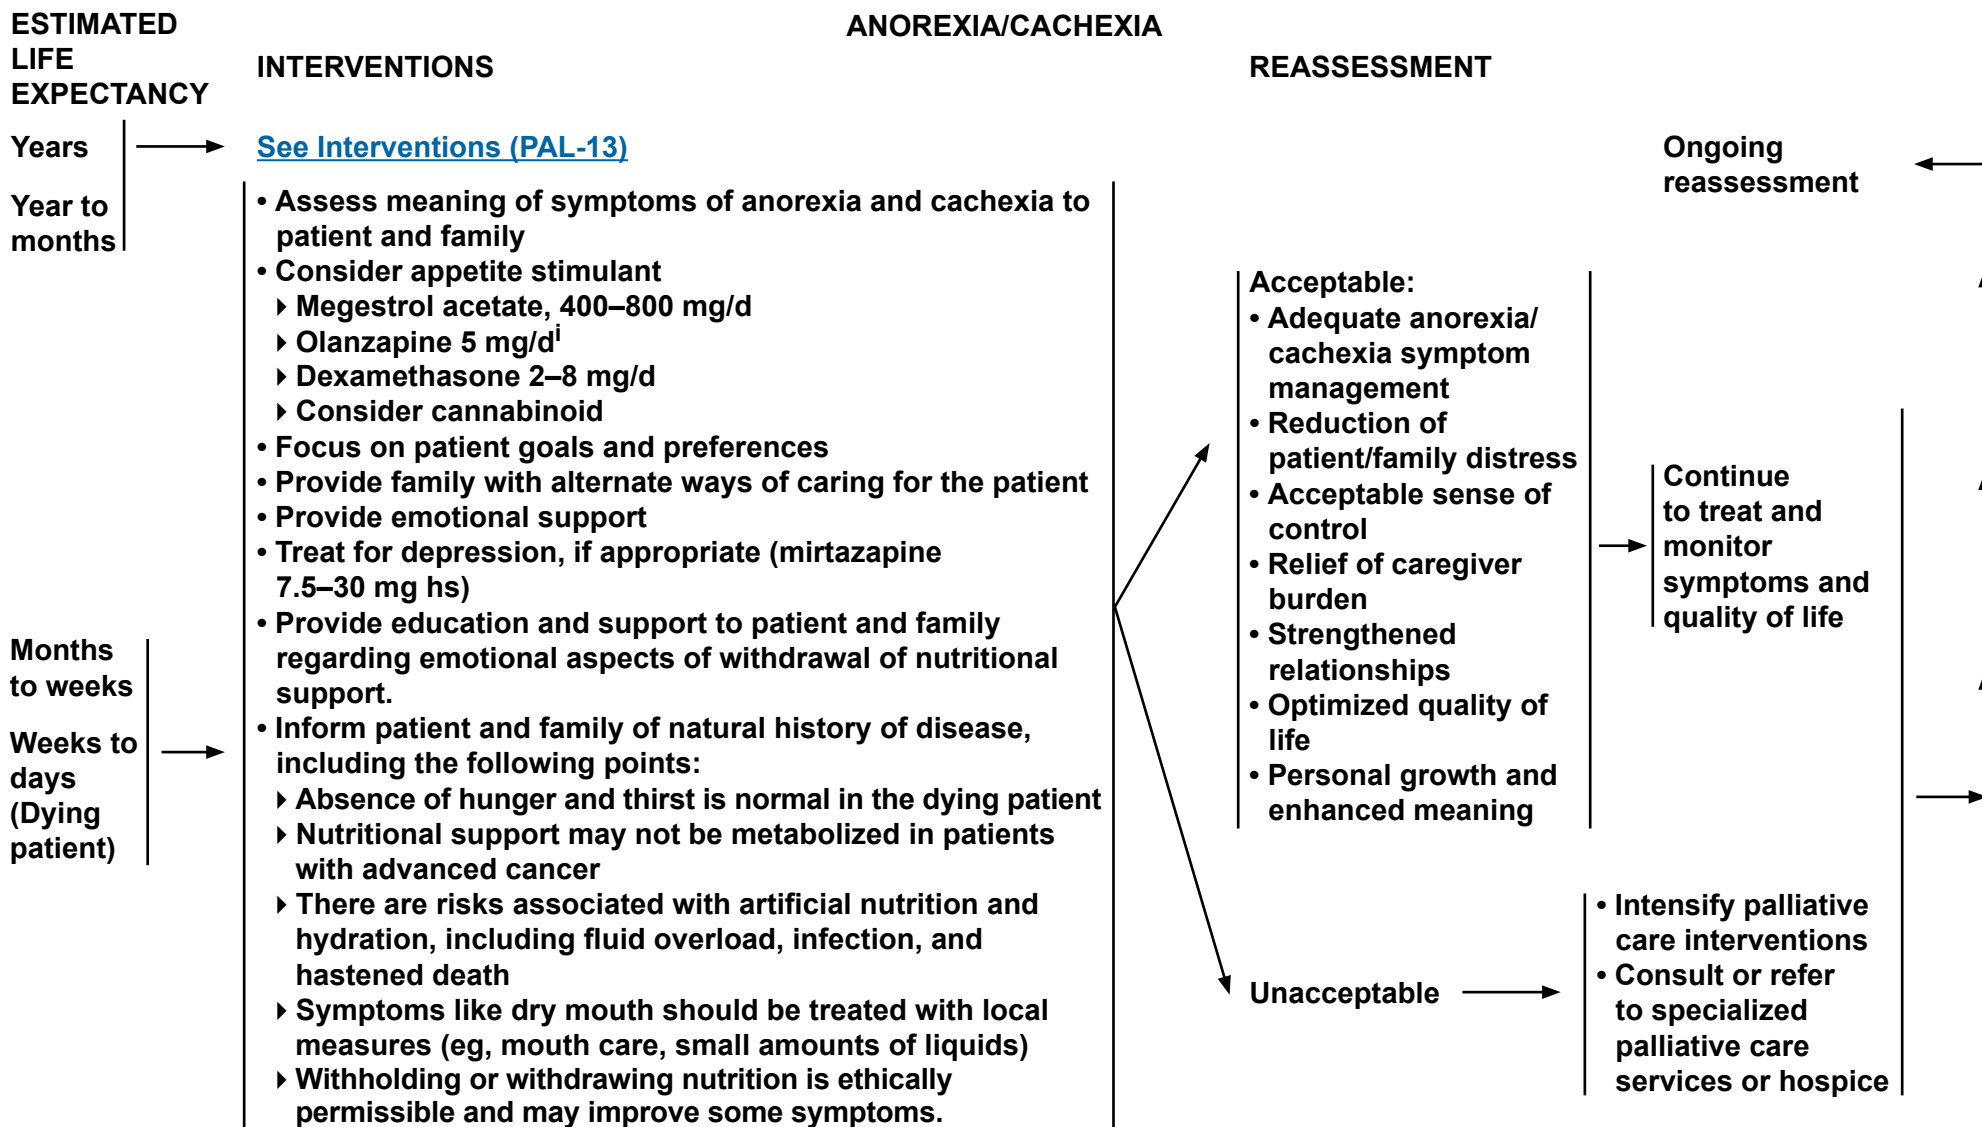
ANOREXIA/CACHEXIA

ESTIMATED LIFE EXPECTANCY

INTERVENTIONS

REASSESSMENT

Years

Year to months

See Interventions (PAL-13)

Ongoing reassessment

• Assess meaning of symptoms of anorexia and cachexia to patient and family
• Consider appetite stimulant
‣ Megestrol acetate, 400–800 mg/d
‣ Olanzapine 5 mg/d$^{i}$
‣ Dexamethasone 2–8 mg/d
‣ Consider cannabinoid
• Focus on patient goals and preferences
• Provide family with alternate ways of caring for the patient
• Provide emotional support
• Treat for depression, if appropriate (mirtazapine 7.5–30 mg hs)
• Provide education and support to patient and family regarding emotional aspects of withdrawal of nutritional support.
• Inform patient and family of natural history of disease, including the following points:
‣ Absence of hunger and thirst is normal in the dying patient
‣ Nutritional support may not be metabolized in patients with advanced cancer
‣ There are risks associated with artificial nutrition and hydration, including fluid overload, infection, and hastened death
‣ Symptoms like dry mouth should be treated with local measures (eg, mouth care, small amounts of liquids)
‣ Withholding or withdrawing nutrition is ethically permissible and may improve some symptoms.

Months to weeks

Weeks to days (Dying patient)

Acceptable:
• Adequate anorexia/ cachexia symptom management
• Reduction of patient/family distress
• Acceptable sense of control
• Relief of caregiver burden
• Strengthened relationships
• Optimized quality of life
• Personal growth and enhanced meaning

Continue to treat and monitor symptoms and quality of life

Unacceptable

• Intensify palliative care interventions
• Consult or refer to specialized palliative care services or hospice